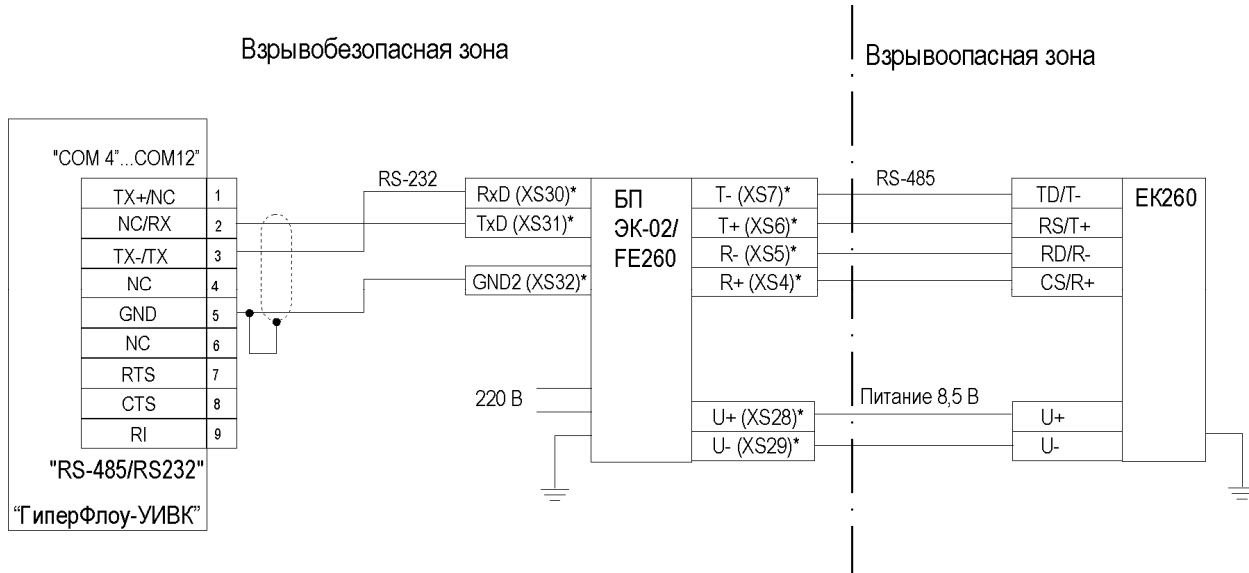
Взрывобезопасная зона

Взрывоопасная зона

"COM 4"...COM12"

| | |
|---|---|
| TX+/NC | 1 |
| NC/RX | 2 |
| TX-/TX | 3 |
| NC | 4 |
| GND | 5 |
| NC | 6 |
| RTS | 7 |
| CTS | 8 |
| RI | 9 |

"RS-485/RS232"

"ГиперФлоу-УИВК"

RS-232

RxD (XS30)*
TxD (XS31)*
GND2 (XS32)*

БП ЭК-02/ FE260

T- (XS7)*
T+ (XS6)*
R- (XS5)*
R+ (XS4)*

220 В

U+ (XS28)*
U- (XS29)*

RS-485

Питание 8,5 В

TD/T-
RS/T+
RD/R-
CS/R+

U+
U-

EK260